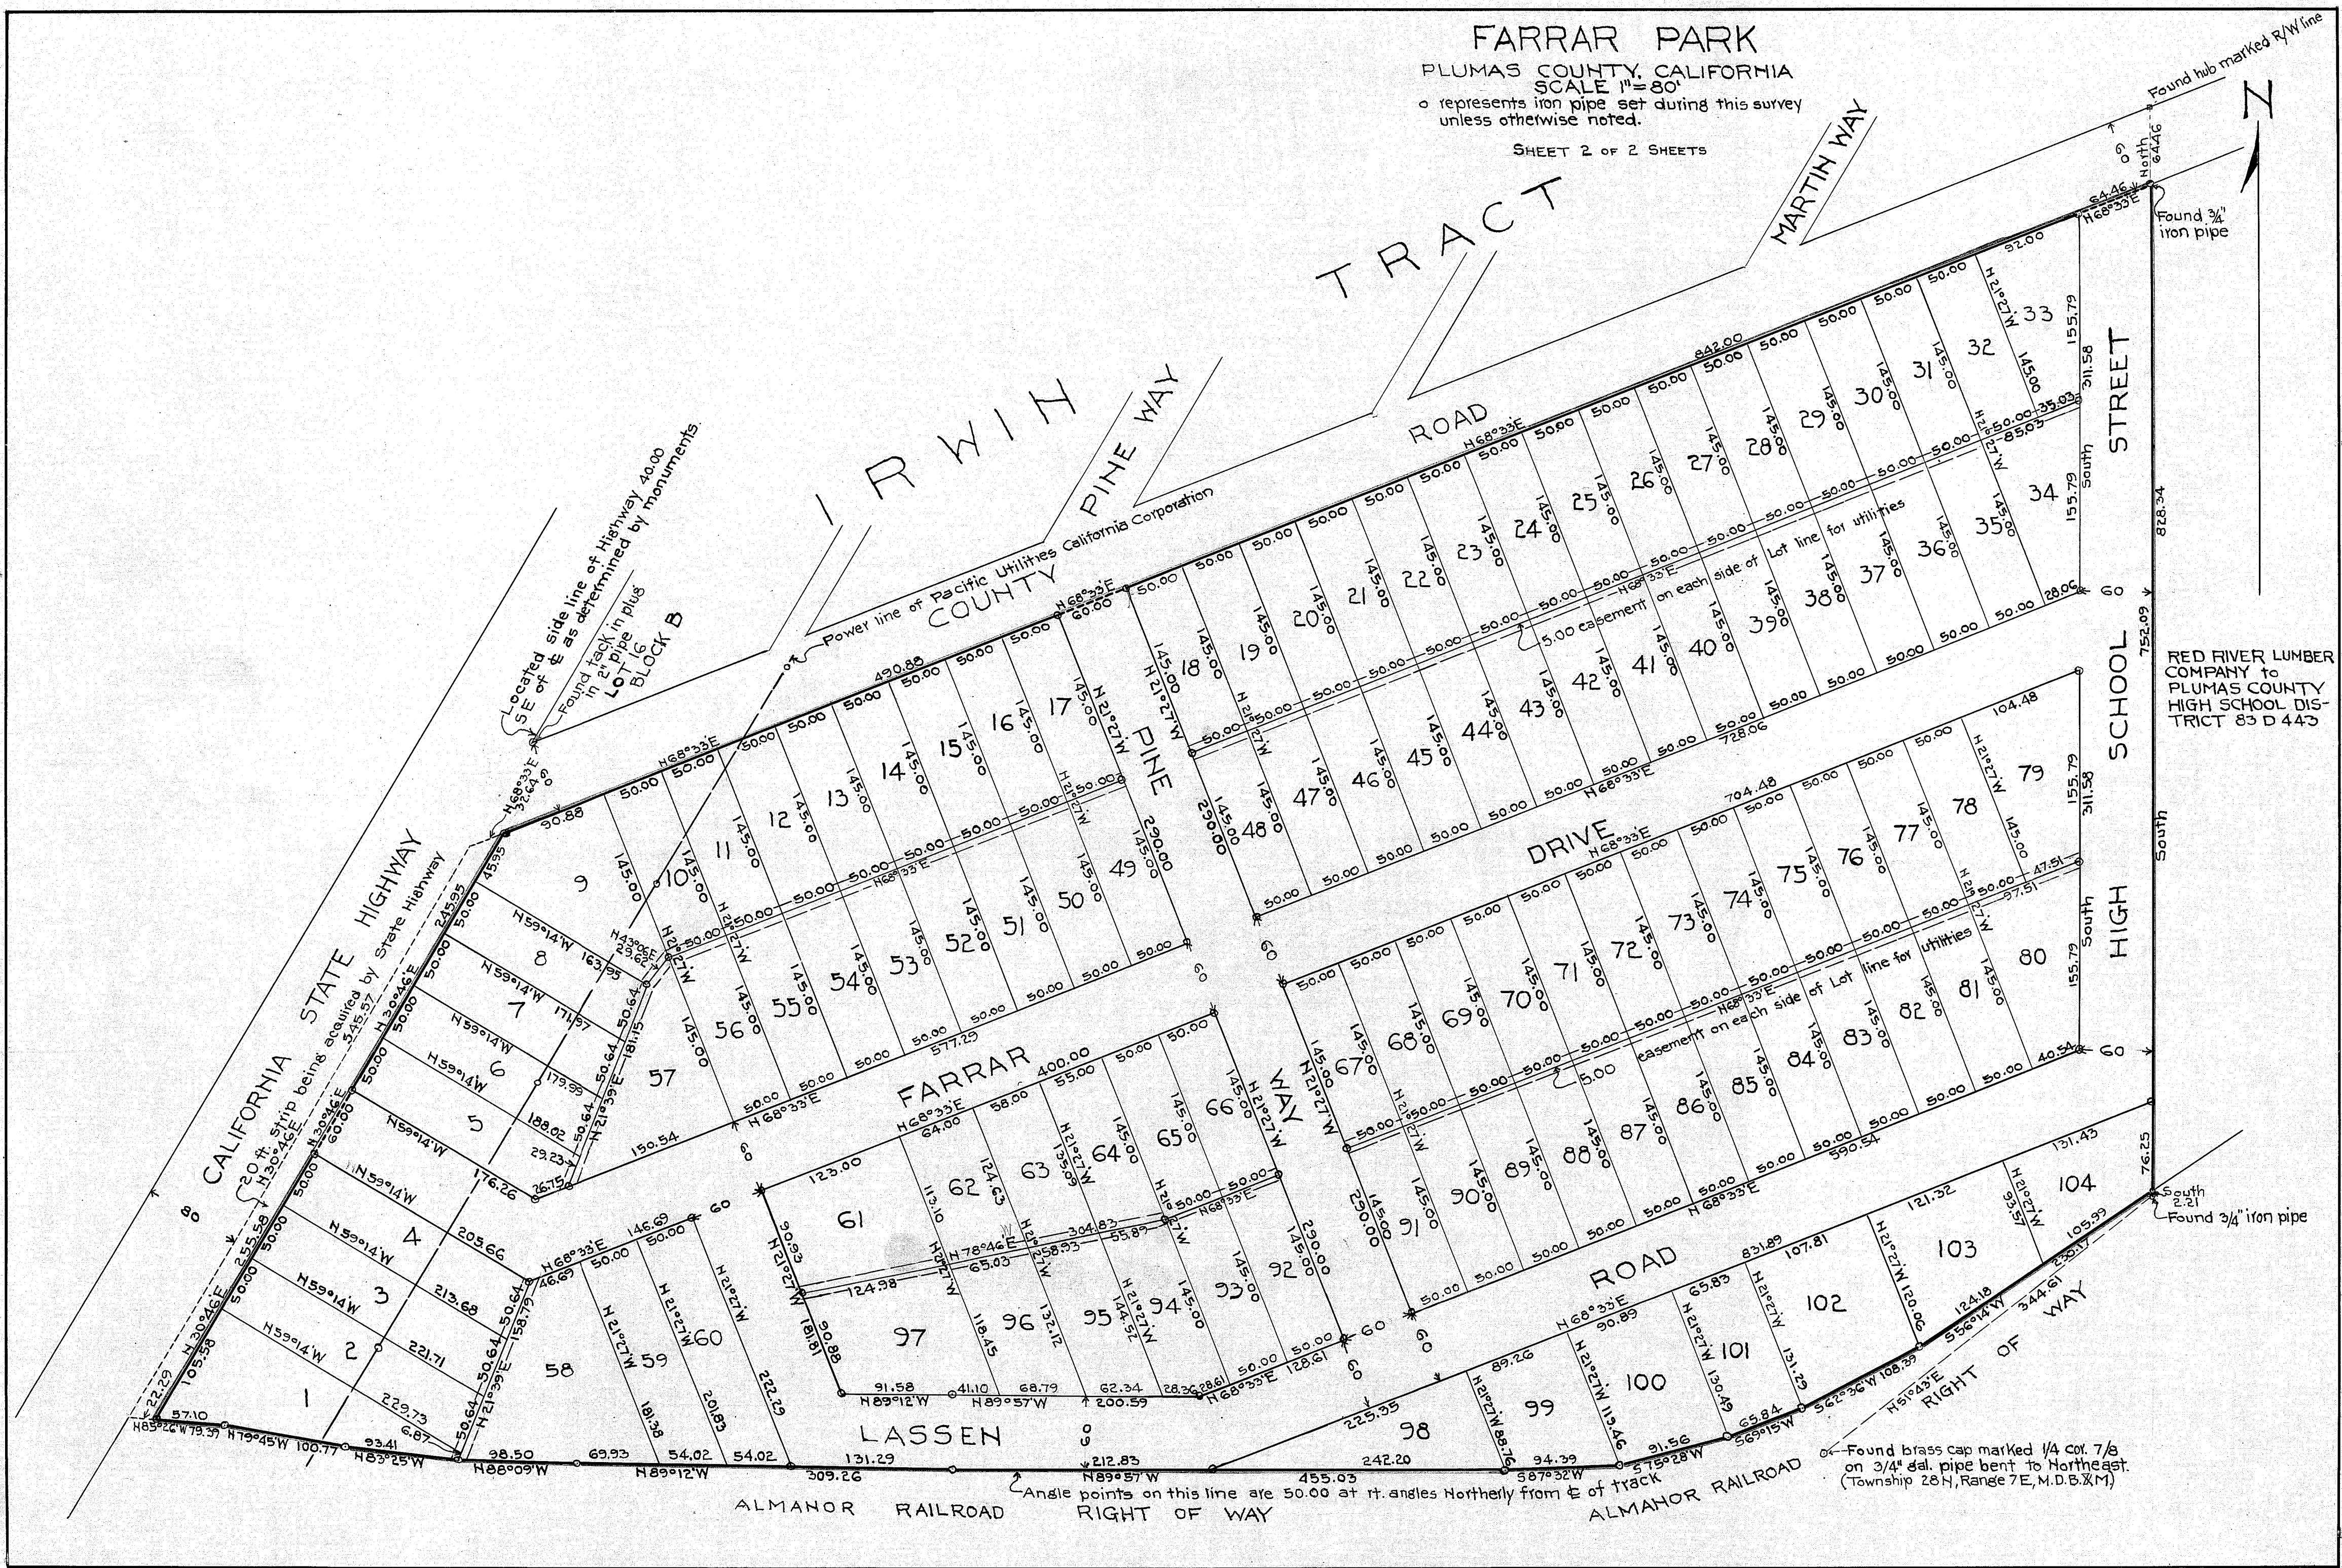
FARRAR PARK
PLUMAS COUNTY, CALIFORNIA
SCALE 1" = 80'
o represents iron pipe set during this survey unless otherwise noted.

SHEET 2 OF 2 SHEETS

Found hub marked R/W line

N

IRWIN TRACT

MARTIN WAY

PINE WAY

COUNTY ROAD

Power line of Pacific Utilities California Corporation

Located side line of Highway 40.00 SE of ℄ as determined by monuments

Found tack in plug in 2" pipe LOT 16 BLOCK B

Found 3/4" iron pipe

CALIFORNIA STATE HIGHWAY

20 ft. strip being acquired by State Highway

PINE WAY

FARRAR WAY

DRIVE

HIGH SCHOOL STREET

ROAD

LASSEN

RED RIVER LUMBER COMPANY to PLUMAS COUNTY HIGH SCHOOL DISTRICT 83 D 443

5.00 easement on each side of Lot line for utilities

5.00 easement on each side of Lot line for utilities

Found 3/4" iron pipe

South 2.21

RIGHT OF WAY

ALMANOR RAILROAD RIGHT OF WAY

ALMANOR RAILROAD

Angle points on this line are 50.00 at rt. angles Northerly from ℄ of track

Found brass cap marked 1/4 Cor. 7/8 on 3/4" gal. pipe bent to Northeast. (Township 28 N, Range 7 E, M.D.B.&M.)

1 2 3 4 5 6 7 8 9 10 11 12 13 14 15 16 17 18 19 20 21 22 23 24 25 26 27 28 29 30 31 32 33 34 35 36 37 38 39 40 41 42 43 44 45 46 47 48 49 50 51 52 53 54 55 56 57 58 59 60 61 62 63 64 65 66 67 68 69 70 71 72 73 74 75 76 77 78 79 80 81 82 83 84 85 86 87 88 89 90 91 92 93 94 95 96 97 98 99 100 101 102 103 104

N 68°33' E 64.46 North 64.46 60 842.00 92.00 155.79 311.58 South 155.79 28.06 60 828.34 752.09 104.48 155.79 311.58 South 155.79 47.51 57.51 40.54 60 South 76.25 728.06 704.48 590.54 131.43 105.99 344.61 N 56°14' W 124.18 N 62°36' W 108.39 N 51°43' E N 69°15' W 65.84 N 75°28' W 91.56 S 87°32' W 94.39 242.20 455.03 N 89°57' W 212.83 131.29 309.26 54.02 54.02 N 89°12' W 69.93 98.50 N 88°09' W 93.41 N 83°25' W 100.77 N 79°45' W N 85°26' W 79.39 57.10 22.29 105.58 N 30°46' E 255.58 545.57 80 245.95 45.95 90.88 490.88 N 68°33' E 326.49 60.00 50.00 145.00 290.00 N 21°27' W 225.35 200.59 91.58 N 89°12' W 41.10 68.79 62.34 28.36 28.61 128.61 123.00 400.00 577.29 150.54 29.23 26.75 176.26 205.66 213.68 221.71 229.73 6.87 188.02 179.99 171.97 163.95 N 59°14' W N 43°06' E 29.68 50.64 181.15 158.79 N 21°39' E 146.69 46.69 304.83 N 78°46' E 124.98 65.03 58.93 55.89 90.93 181.61 90.88 113.10 118.45 124.63 131.29 135.69 137.14 831.89 65.83 90.89 107.81 121.32 93.57 120.06 130.49 113.46 88.76 89.26 201.83 222.29 181.38